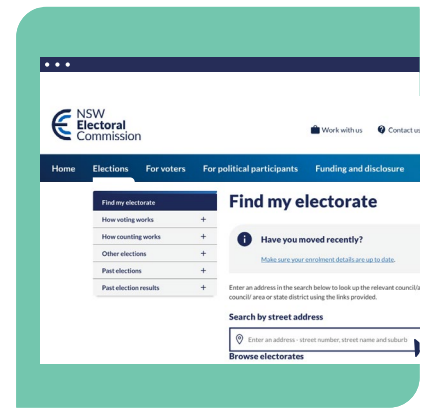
NSW Electoral Commission

Work with us Contact us

Home Elections For voters For political participants Funding and disclosure

Find my electorate
How voting works +
How counting works +
Other elections +
Past elections +
Past election results +

Find my electorate

Have you moved recently?

Make sure your enrolment details are up to date.

Enter an address in the search below to look up the relevant council/a council/ area or state district using the links provided.

Search by street address

Enter an address - street number, street name and suburb

Browse electorates